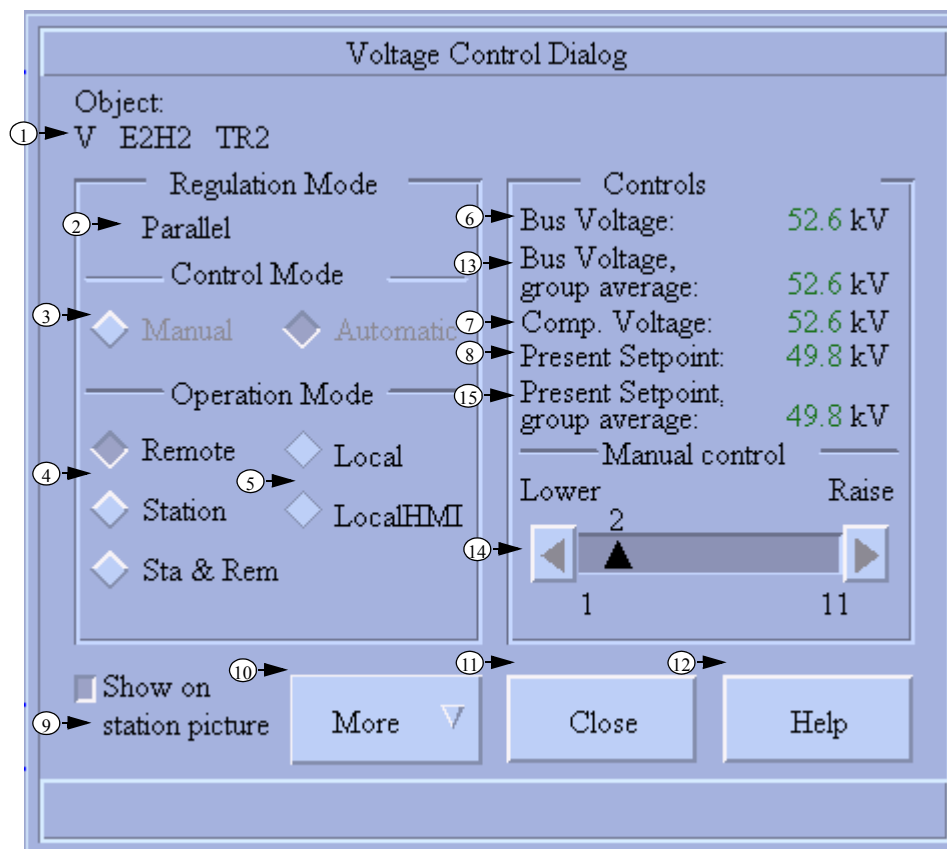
Voltage Control Dialog

Object:

1 V E2H2 TR2

Regulation Mode

2 Parallel

Control Mode

3 Manual Automatic

Operation Mode

4 Remote Station Sta & Rem

5 Local LocalHMI

Controls

6 Bus Voltage: 52.6 kV

13 Bus Voltage, group average: 52.6 kV

7 Comp. Voltage: 52.6 kV

8 Present Setpoint: 49.8 kV

15 Present Setpoint, group average: 49.8 kV

Manual control

Lower Raise

2

14

1 11

9 Show on station picture

10 More

11 Close

12 Help